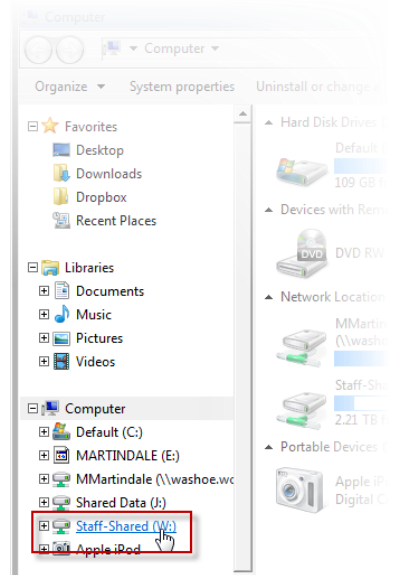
Computer

Computer

Organize ▼ System properties Uninstall or change a

Favorites
Desktop
Downloads
Dropbox
Recent Places

Libraries
Documents
Music
Pictures
Videos

Computer
Default (C:)
MARTINDALE (E:)
MMartindale (\\washoe.wc
Shared Data (J:)
Staff-Shared (W:)
Apple iPod

Hard Disk Drives
Default
109 GB f

Devices with Rem
DVD RW

Network Location
MMartini
(\\washo

Staff-Sha
2.21 TB

Portable Devices
Apple iP
Digital C